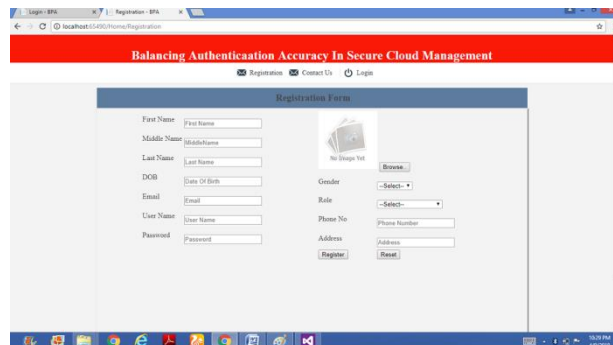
Login - BPA
Registration - BPA
localhost:65490/Home/Registration

Balancing Authenticaation Accuracy In Secure Cloud Management

Registration Contact Us Login

Registration Form

First Name First Name
Middle Name MiddleName
Last Name Last Name
DOB Date Of Birth
Email Email
User Name User Name
Password Password

No Image Yet
Browse...
Gender --Select--
Role --Select--
Phone No Phone Number
Address Address
Register Reset

10:29 PM